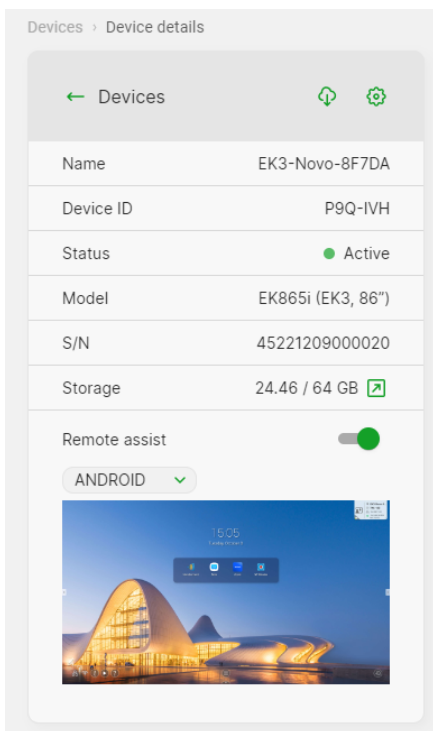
Devices › Device details

← Devices

| | |
|---|---|
| Name | EK3-Novo-8F7DA |
| Device ID | P9Q-IVH |
| Status | Active |
| Model | EK865i (EK3, 86") |
| S/N | 45221209000020 |
| Storage | 24.46 / 64 GB |

Remote assist

ANDROID

15:05